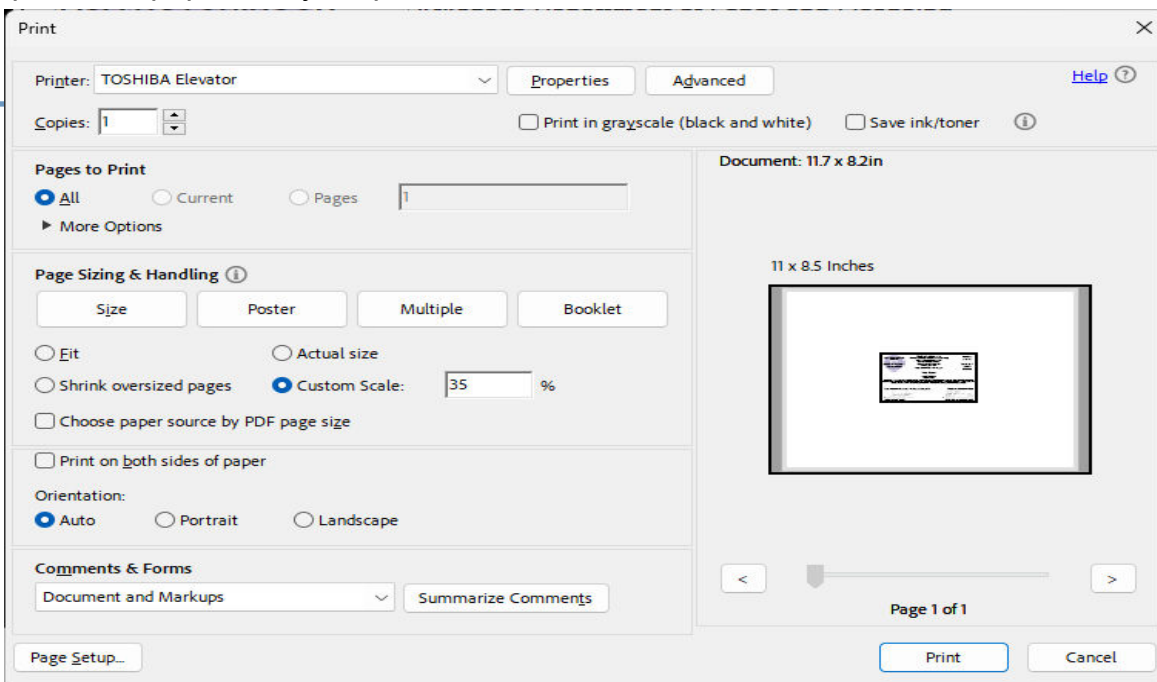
Print

Printer: TOSHIBA Elevator

Properties

Advanced

Help

Copies: 1

Print in grayscale (black and white)

Save ink/toner

Pages to Print

All

Current

Pages

1

More Options

Page Sizing & Handling

Size

Poster

Multiple

Booklet

Fit

Actual size

Shrink oversized pages

Custom Scale:

35

%

Choose paper source by PDF page size

Print on both sides of paper

Orientation:

Auto

Portrait

Landscape

Comments & Forms

Document and Markups

Summarize Comments

Document: 11.7 x 8.2in

11 x 8.5 Inches

<

>

Page 1 of 1

Page Setup...

Print

Cancel